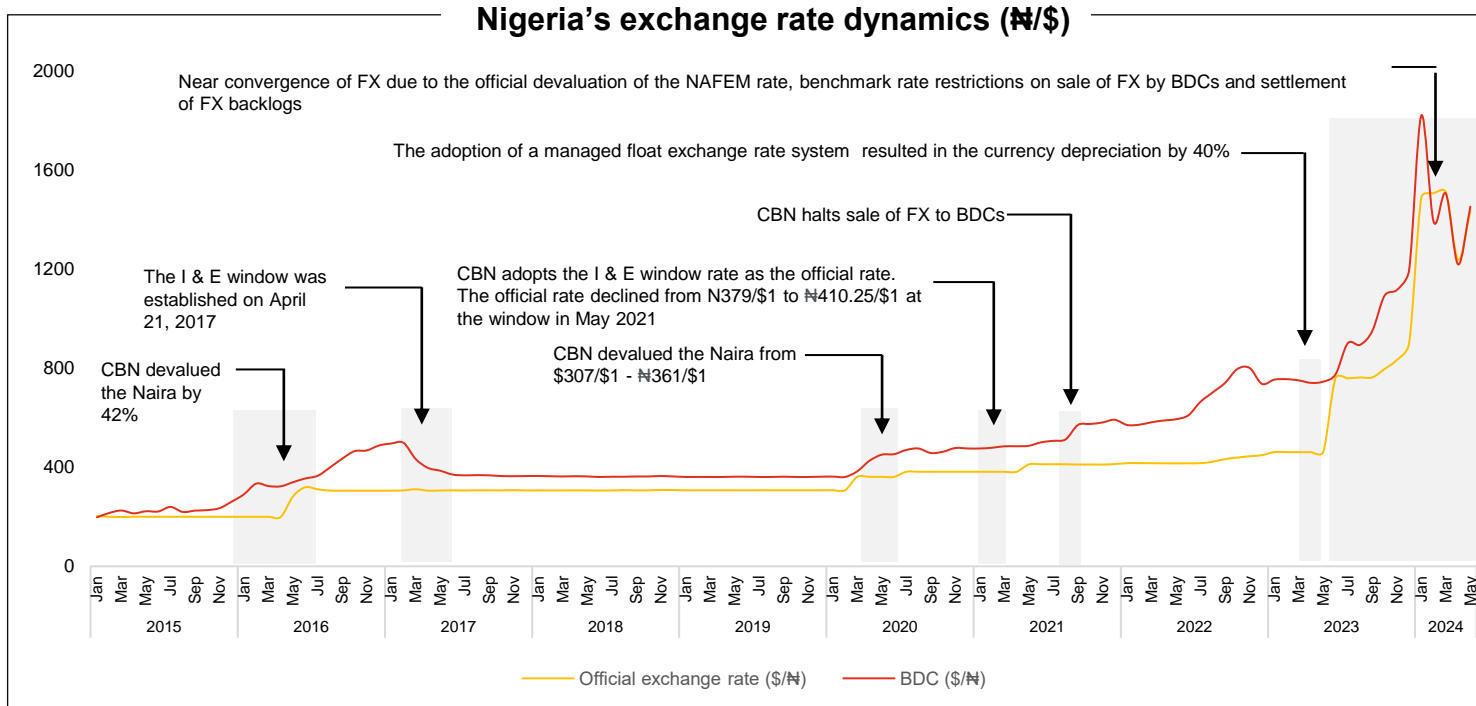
Nigeria's exchange rate dynamics (₦/$)

2000
1600
1200
800
400
0

Near convergence of FX due to the official devaluation of the NAFEM rate, benchmark rate restrictions on sale of FX by BDCs and settlement of FX backlogs

The adoption of a managed float exchange rate system resulted in the currency depreciation by 40%

CBN halts sale of FX to BDCs

The I & E window was established on April 21, 2017

CBN adopts the I & E window rate as the official rate. The official rate declined from N379/$1 to ₦410.25/$1 at the window in May 2021

CBN devalued the Naira by 42%

CBN devalued the Naira from $307/$1 - ₦361/$1

Jan Mar May Jul Sep Nov Jan Mar May Jul Sep Nov Jan Mar May Jul Sep Nov Jan Mar May Jul Sep Nov Jan Mar May Jul Sep Nov Jan Mar May Jul Sep Nov Jan Mar May Jul Sep Nov Jan Mar May Jul Sep Nov Jan Mar May Jul Sep Nov Jan Mar May

2015 2016 2017 2018 2019 2020 2021 2022 2023 2024

Official exchange rate ($/₦) BDC ($/₦)